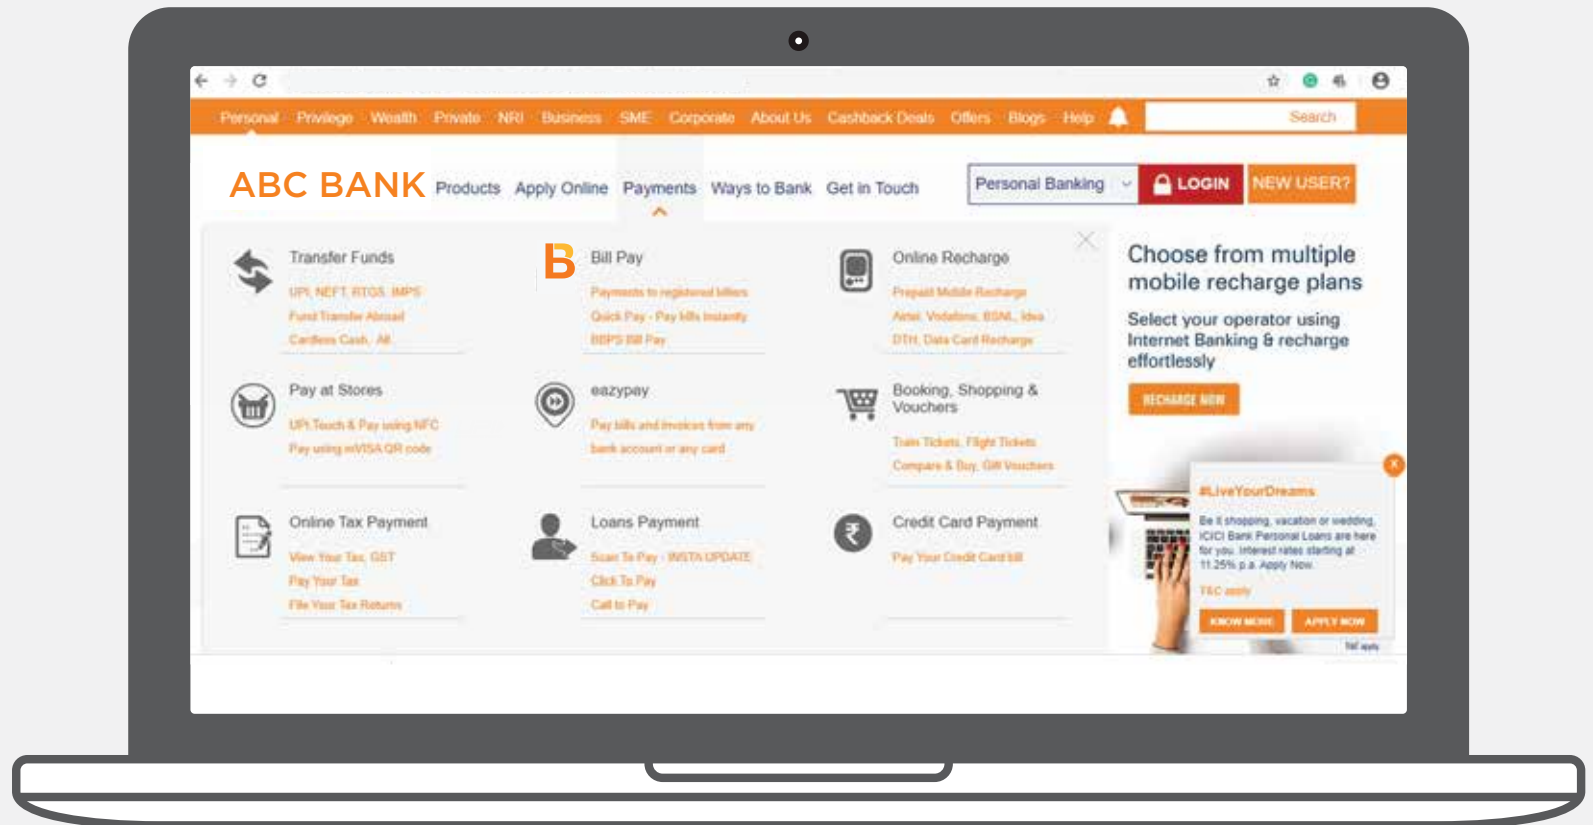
Personal Privilege Wealth Private NRI Business SME Corporate About Us Cashback Deals Offers Blogs Help

Search

ABC BANK Products Apply Online Payments Ways to Bank Get in Touch

Personal Banking

LOGIN

NEW USER?

Transfer Funds

UPI, NEFT, RTGS, IMPS

Fund Transfer Abroad

Cardless Cash, All

Bill Pay

Payments to registered billers

Quick Pay - Pay bills Instantly

BBPS Bill Pay

Online Recharge

Prepaid Mobile Recharge

Airtel, Vodafone, BSNL, Idea

DTH, Data Card Recharge

Pay at Stores

UPI Touch & Pay using NFC

Pay using mVISA QR code

eazypay

Pay bills and invoices from any bank account or any card

Booking, Shopping & Vouchers

Train Tickets, Flight Tickets

Compare & Buy, Gift Vouchers

Online Tax Payment

View Your Tax, GST

Pay Your Tax

File Your Tax Returns

Loans Payment

Scan To Pay - INSTA UPDATE

Click To Pay

Call to Pay

Credit Card Payment

Pay Your Credit Card bill

Choose from multiple mobile recharge plans

Select your operator using Internet Banking & recharge effortlessly

RECHARGE NOW

#LiveYourDreams

Be it shopping, vacation or wedding, ICICI Bank Personal Loans are here for you. Interest rates starting at 11.25% p.a. Apply Now.

T&C apply

KNOW MORE

APPLY NOW

T&C apply